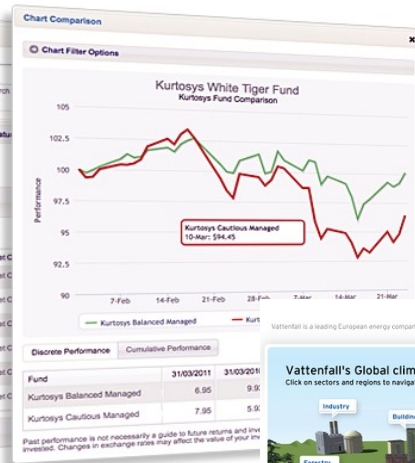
Chart Comparison

Chart Filter Options

Kurtosys White Tiger Fund
Kurtosys Fund Comparison

105
102.5
100
97.5
95
92.5
90

Performance

7-Feb
14-Feb
21-Feb
28-Feb
7-Mar
14-Mar
21-Mar

Kurtosys Cautious Managed
10-Mar: $94.45

Kurtosys Balanced Managed
Kurt

Discrete Performance
Cumulative Performance

| Fund | 31/03/2011 | 31/03/201 |
|---|---|---|
| Kurtosys Balanced Managed | 6.95 | 9.9 |
| Kurtosys Cautious Managed | 7.95 | 5.9 |

Past performance is not necessarily a guide to future returns and inve invested. Changes in exchange rates may affect the value of your inv

Vattenfall is a leading European energy compan

Vattenfall's Global clim
Click on sectors and regions to naviga

Industry
Buildin
Forestry